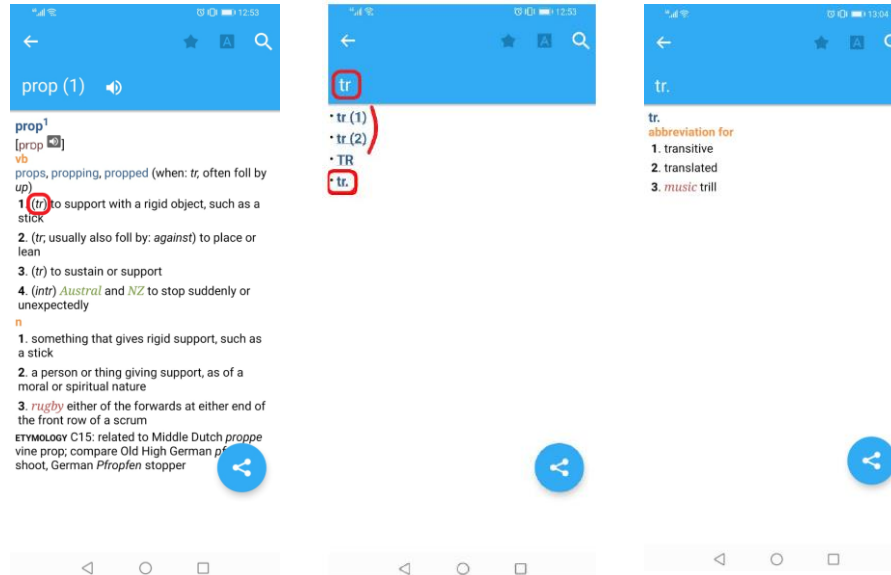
12:53

prop (1)

prop$^1$
[prop]
vb
props, propping, propped (when: *tr*, often foll by *up*)
1. (*tr*) to support with a rigid object, such as a stick
2. (*tr*; usually also foll by: *against*) to place or lean
3. (*tr*) to sustain or support
4. (*intr*) *Austral* and *NZ* to stop suddenly or unexpectedly
n
1. something that gives rigid support, such as a stick
2. a person or thing giving support, as of a moral or spiritual nature
3. *rugby* either of the forwards at either end of the front row of a scrum
ETYMOLOGY C15: related to Middle Dutch *proppe* vine prop; compare Old High German *pf*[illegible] shoot, German *Pfropfen* stopper

12:53

tr

• tr (1)
• tr (2)
• TR
• tr.

13:04

tr.

tr.
abbreviation for
1. transitive
2. translated
3. *music* trill